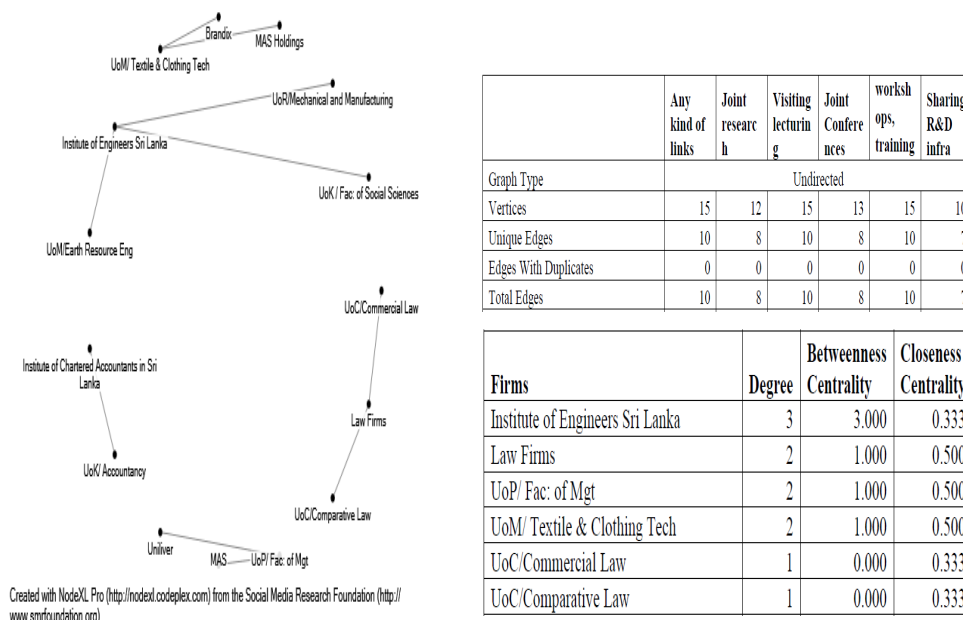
Brandix
MAS Holdings
UoM/ Textile & Clothing Tech
UoR/Mechanical and Manufacturing
Institute of Engineers Sri Lanka
UoK / Fac: of Social Sciences
UoM/Earth Resource Eng
UoC/Commercial Law
Institute of Chartered Accountants in Sri Lanka
Law Firms
UoK/ Accountancy
UoC/Comparative Law
Uniliver
MAS
UoP/ Fac: of Mgt

Created with NodeXL Pro (http://nodexl.codeplex.com) from the Social Media Research Foundation (http://www.smrfoundation.org)

| | Any kind of links | Joint research | Visiting lecturing | Joint Conferences | workshops, training | Sharing R&D infra |
|---|---|---|---|---|---|---|
| Graph Type | Undirected | | | | | |
| Vertices | 15 | 12 | 15 | 13 | 15 | 1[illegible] |
| Unique Edges | 10 | 8 | 10 | 8 | 10 | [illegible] |
| Edges With Duplicates | 0 | 0 | 0 | 0 | 0 | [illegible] |
| Total Edges | 10 | 8 | 10 | 8 | 10 | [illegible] |

| Firms | Degree | Betweenness Centrality | Closeness Centrality |
|---|---|---|---|
| Institute of Engineers Sri Lanka | 3 | 3.000 | 0.333 |
| Law Firms | 2 | 1.000 | 0.500 |
| UoP/ Fac: of Mgt | 2 | 1.000 | 0.500 |
| UoM/ Textile & Clothing Tech | 2 | 1.000 | 0.500 |
| UoC/Commercial Law | 1 | 0.000 | 0.333 |
| UoC/Comparative Law | 1 | 0.000 | 0.333 |